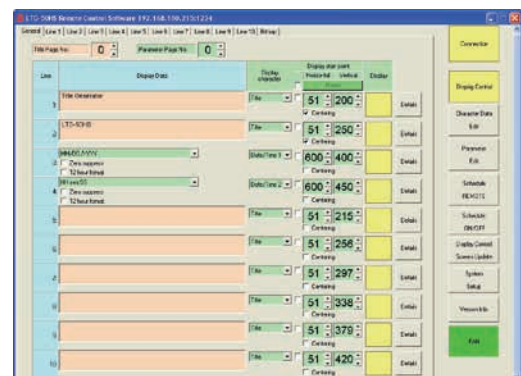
LTG-50HB Remote Control Software 192.168.100.213:1234

General | Line 1 | Line 2 | Line 3 | Line 4 | Line 5 | Line 6 | Line 7 | Line 8 | Line 9 | Line 10 | Bitmap

Title Page No. 0 | Parameter Page No. 0

| Line | Display Data | Display character | Display start point Horizontal | Vertical | Display | |
|---|---|---|---|---|---|---|
| 1 | Title Generator | Title | 51 | 200 | | Details |
| | | | Centering | | | |
| 2 | LTG-50HB | Title | 51 | 250 | | Details |
| | | | Centering | | | |
| 3 | MM/DD/YYYY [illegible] Zero suppress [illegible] 12 hour format | Date/Time 1 | 600 | 400 | | Details |
| 4 | HH:mm:SS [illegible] Zero suppress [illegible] 12 hour format | Date/Time 2 | 600 | 450 | | Details |
| 5 | | Title | 51 | 215 | | Details |
| | | | Centering | | | |
| 6 | | Title | 51 | 256 | | Details |
| | | | Centering | | | |
| 7 | | Title | 51 | 297 | | Details |
| | | | Centering | | | |
| 8 | | Title | 51 | 338 | | Details |
| | | | Centering | | | |
| 9 | | Title | 51 | 379 | | Details |
| | | | Centering | | | |
| 10 | | Title | 51 | 420 | | Details |
| | | | Centering | | | |

Connection

Display Control

Character Data Edit

Parameter Edit

Schedule REMOTE

Schedule ON/OFF

Display Control Screen Update

System Setup

Version Info

Exit